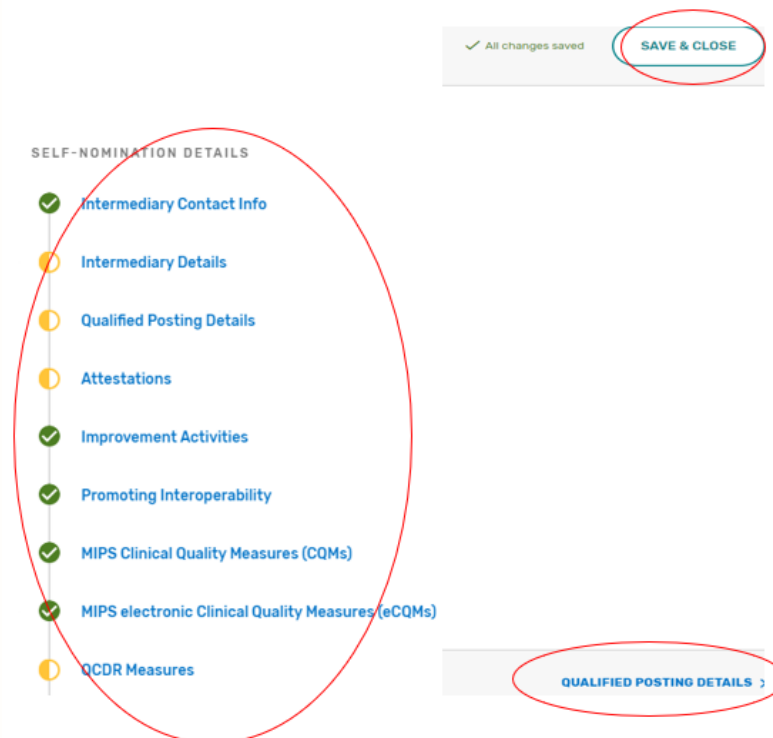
All changes saved

SAVE & CLOSE

SELF-NOMINATION DETAILS

Intermediary Contact Info

Intermediary Details

Qualified Posting Details

Attestations

Improvement Activities

Promoting Interoperability

MIPS Clinical Quality Measures (CQMs)

MIPS electronic Clinical Quality Measures (eCQMs)

QCDR Measures

QUALIFIED POSTING DETAILS >